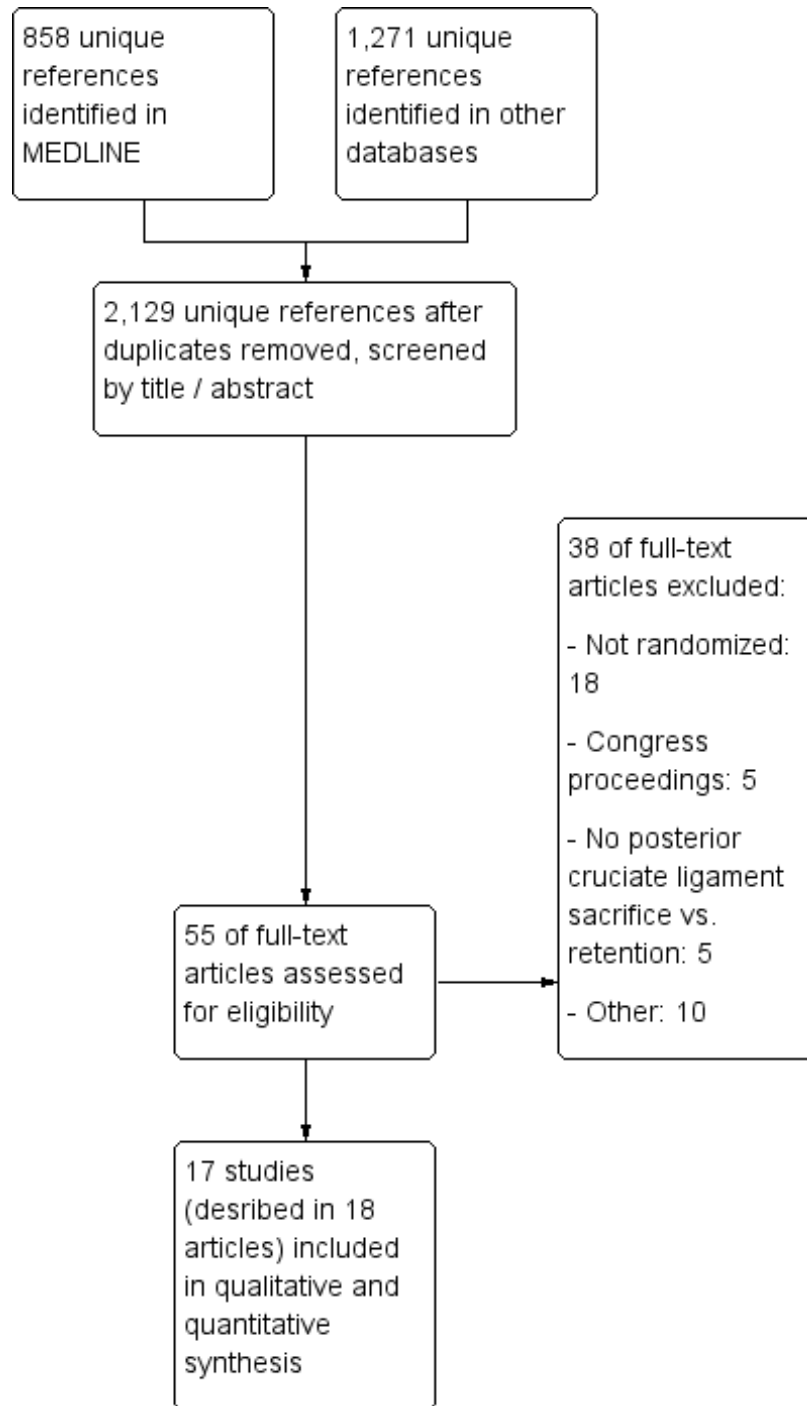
858 unique references identified in MEDLINE

1,271 unique references identified in other databases

2,129 unique references after duplicates removed, screened by title / abstract

38 of full-text articles excluded:

- Not randomized: 18

- Congress proceedings: 5

- No posterior cruciate ligament sacrifice vs. retention: 5

- Other: 10

55 of full-text articles assessed for eligibility

17 studies (desribed in 18 articles) included in qualitative and quantitative synthesis